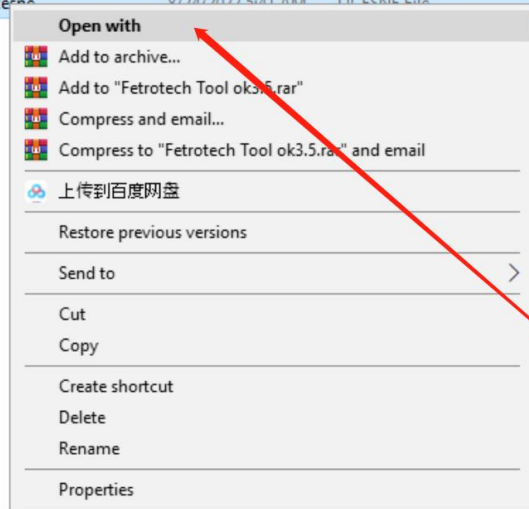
Open with
Add to archive...
Add to "Fetrotech Tool ok3.5.rar"
Compress and email...
Compress to "Fetrotech Tool ok3.5.rar" and email
上传到百度网盘
Restore previous versions
Send to
Cut
Copy
Create shortcut
Delete
Rename
Properties